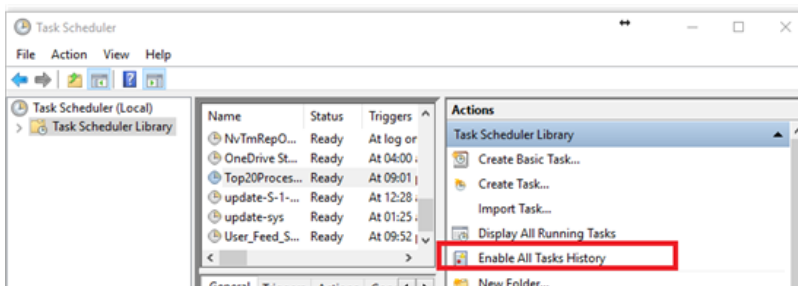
Task Scheduler

File Action View Help

Task Scheduler (Local)
Task Scheduler Library

| Name | Status | Triggers |
|---|---|---|
| NvTmRepO... | Ready | At log or |
| OneDrive St... | Ready | At 04:00 |
| Top20Proces... | Ready | At 09:01 |
| update-S-1-... | Ready | At 12:28 |
| update-sys | Ready | At 01:25 |
| User_Feed_S... | Ready | At 09:52 |

General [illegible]

Actions
Task Scheduler Library
Create Basic Task...
Create Task...
Import Task...
Display All Running Tasks
Enable All Tasks History
New Folder...